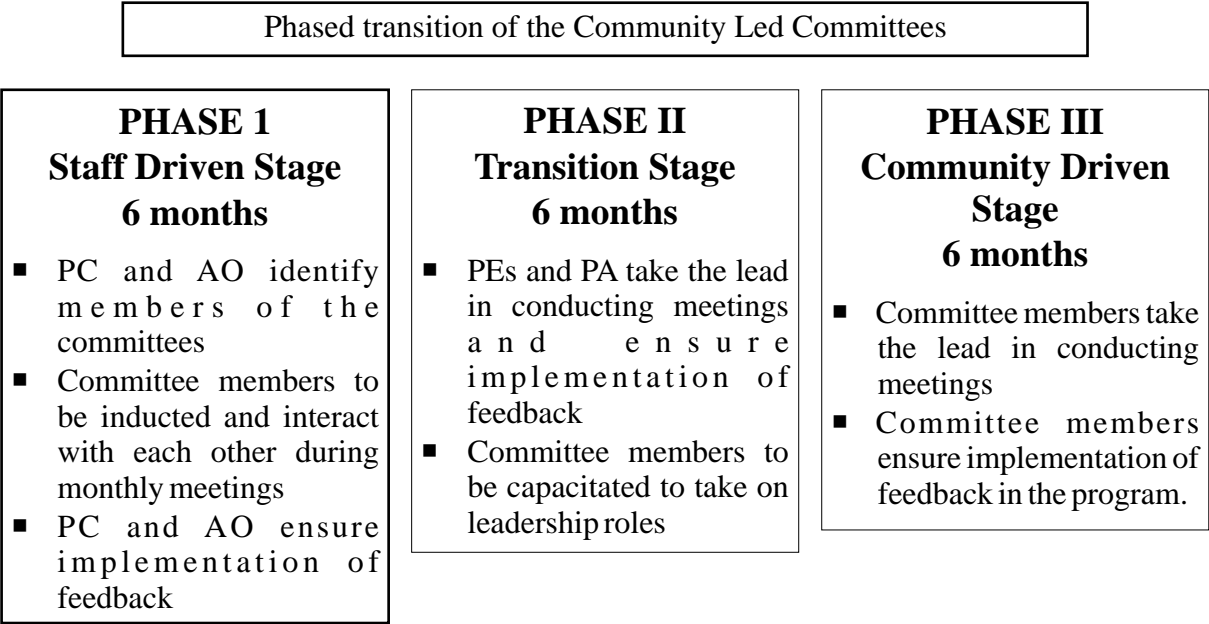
Phased transition of the Community Led Committees

**PHASE 1**
**Staff Driven Stage**
**6 months**

- PC and AO identify members of the committees
- Committee members to be inducted and interact with each other during monthly meetings
- PC and AO ensure implementation of feedback

**PHASE II**
**Transition Stage**
**6 months**

- PEs and PA take the lead in conducting meetings and ensure implementation of feedback
- Committee members to be capacitated to take on leadership roles

**PHASE III**
**Community Driven Stage**
**6 months**

- Committee members take the lead in conducting meetings
- Committee members ensure implementation of feedback in the program.